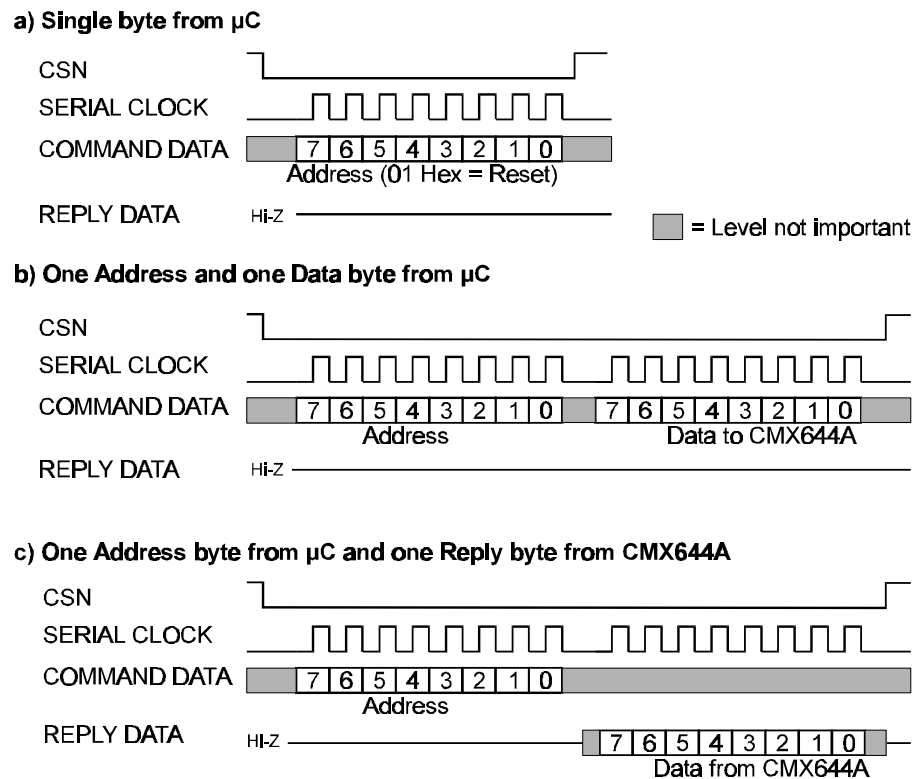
a) Single byte from µC

CSN

SERIAL CLOCK

COMMAND DATA

7 6 5 4 3 2 1 0

Address (01 Hex = Reset)

REPLY DATA

Hi-Z

= Level not important

b) One Address and one Data byte from µC

CSN

SERIAL CLOCK

COMMAND DATA

7 6 5 4 3 2 1 0

Address

7 6 5 4 3 2 1 0

Data to CMX644A

REPLY DATA

Hi-Z

c) One Address byte from µC and one Reply byte from CMX644A

CSN

SERIAL CLOCK

COMMAND DATA

7 6 5 4 3 2 1 0

Address

REPLY DATA

Hi-Z

7 6 5 4 3 2 1 0

Data from CMX644A